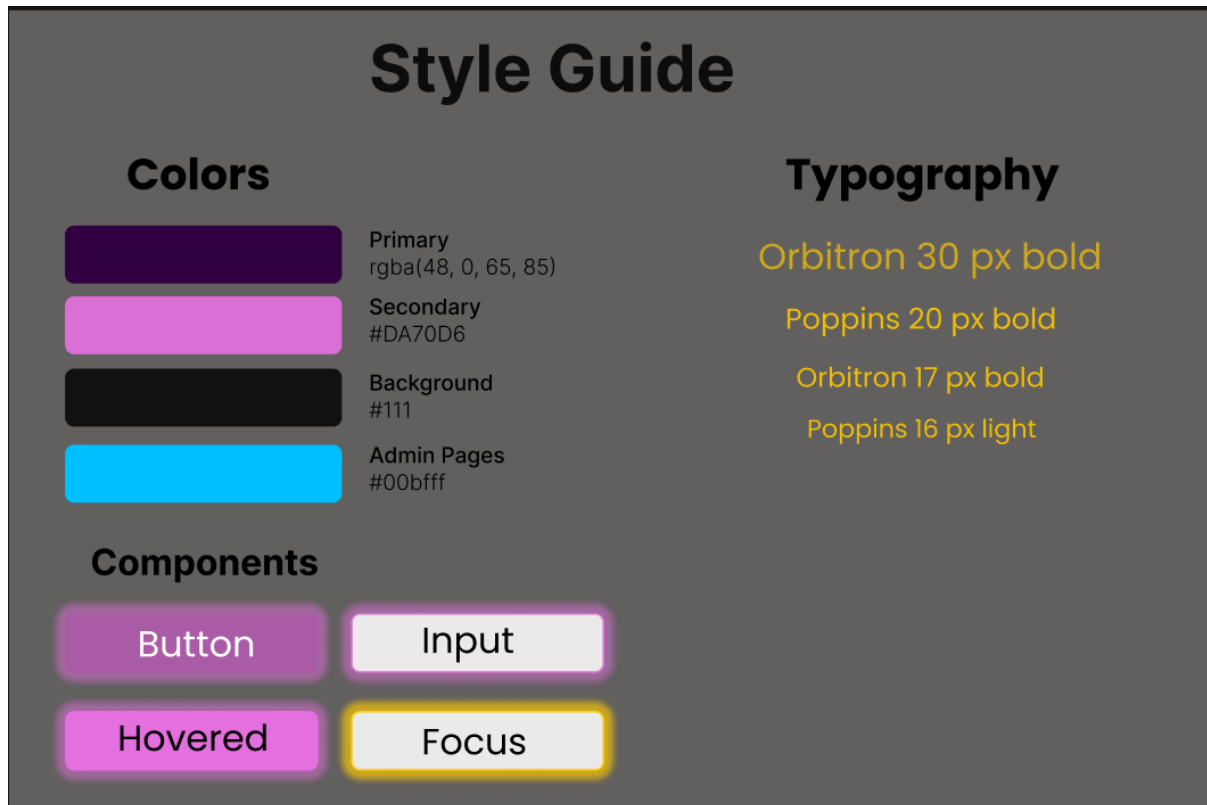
Style Guide

Colors

Primary
rgba(48, 0, 65, 85)

Secondary
#DA70D6

Background
#111

Admin Pages
#00bfff

Components

Button

Input

Hovered

Focus

Typography

Orbitron 30 px bold

Poppins 20 px bold

Orbitron 17 px bold

Poppins 16 px light